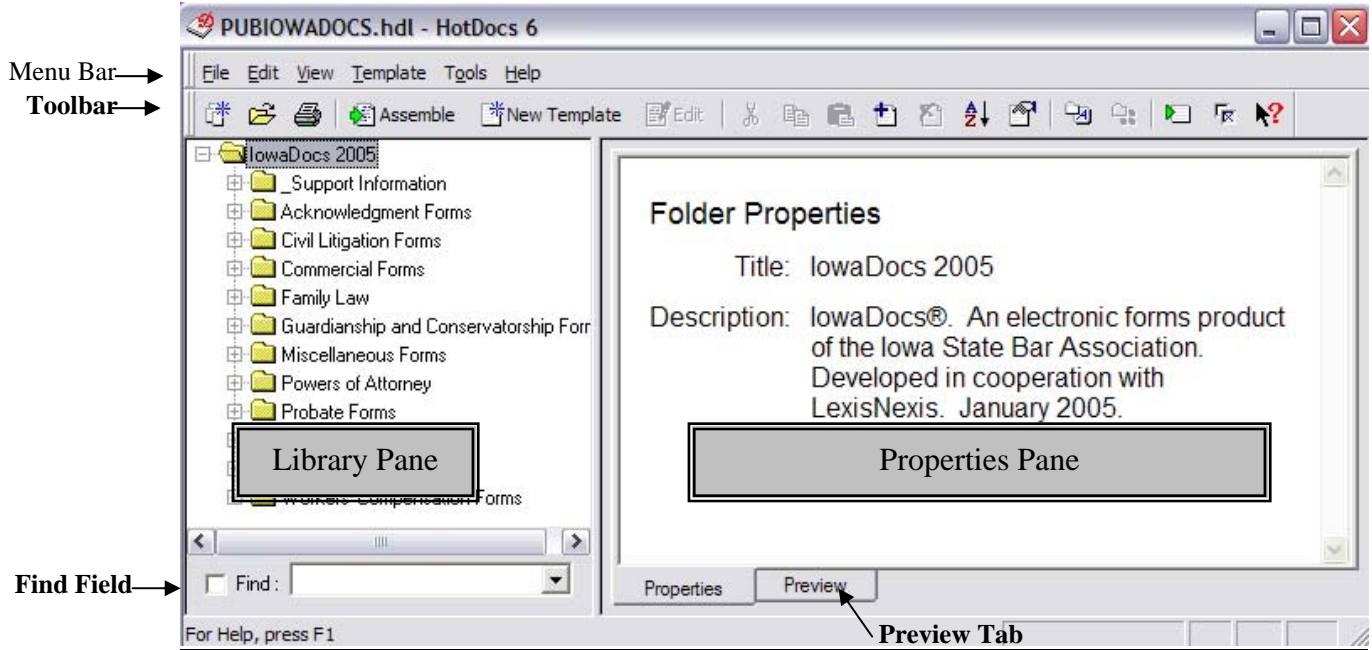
PUBIOWADOCS.hdl - HotDocs 6

Menu Bar

File Edit View Template Tools Help

Toolbar

Assemble New Template Edit

IowaDocs 2005
_Support Information
Acknowledgment Forms
Civil Litigation Forms
Commercial Forms
Family Law
Guardianship and Conservatorship Forr
Miscellaneous Forms
Powers of Attorney
Probate Forms
Workers' Compensation Forms

Library Pane

Folder Properties

Title: IowaDocs 2005

Description: IowaDocs®. An electronic forms product of the Iowa State Bar Association. Developed in cooperation with LexisNexis. January 2005.

Properties Pane

Find Field

Find :

Properties Preview

Preview Tab

For Help, press F1